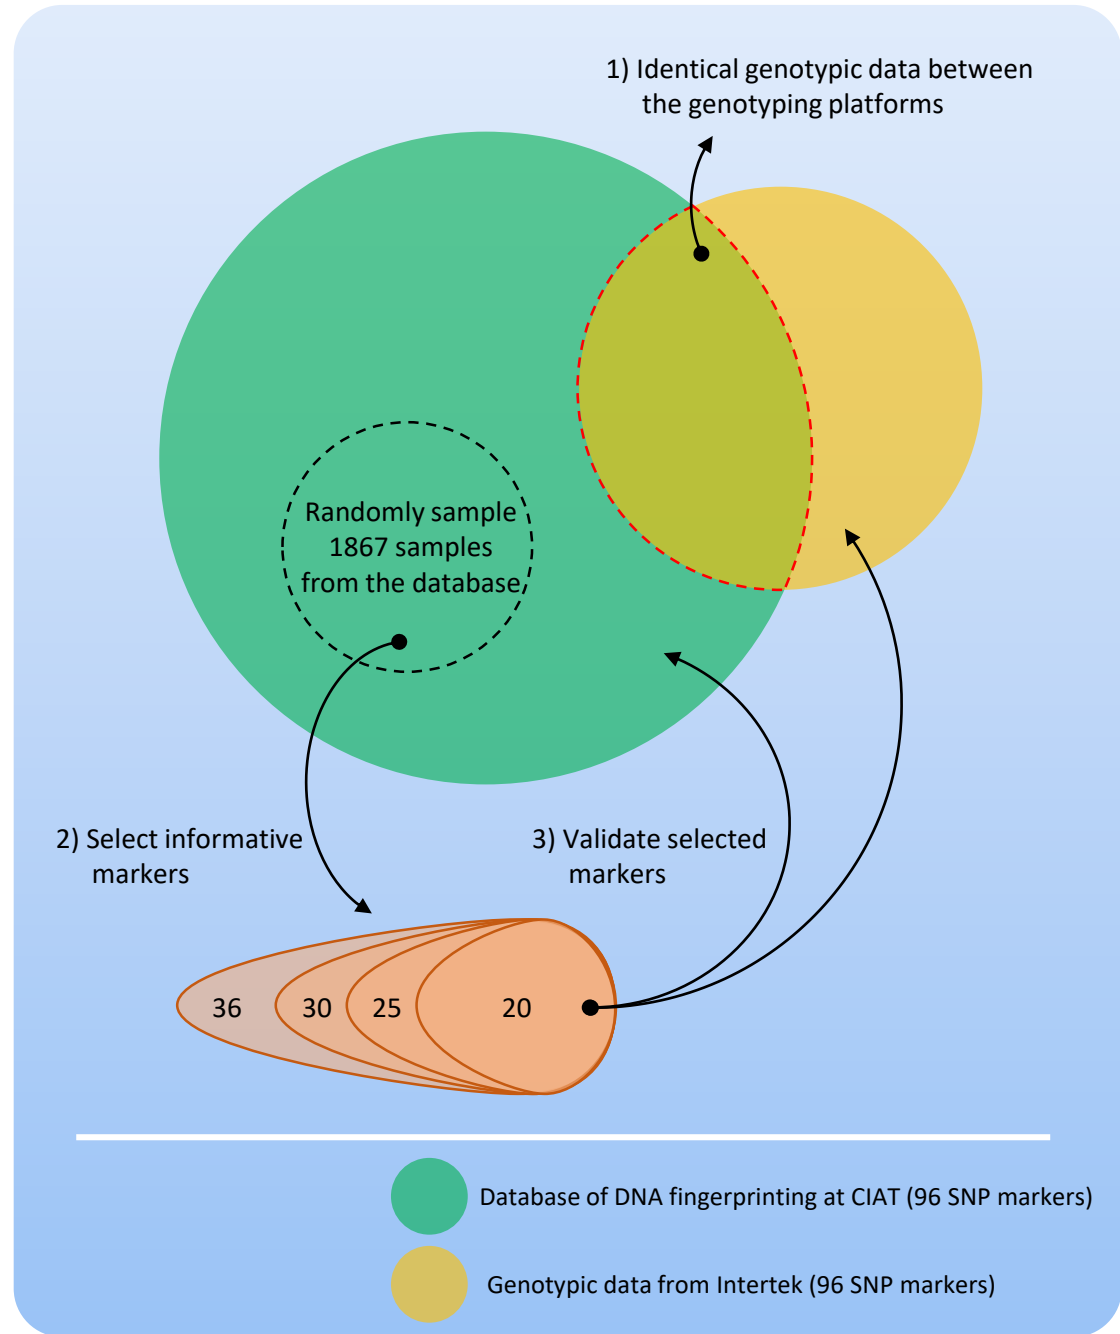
1) Identical genotypic data between the genotyping platforms

Randomly sample 1867 samples from the database

2) Select informative markers

3) Validate selected markers

36

30

25

20

Database of DNA fingerprinting at CIAT (96 SNP markers)

Genotypic data from Intertek (96 SNP markers)